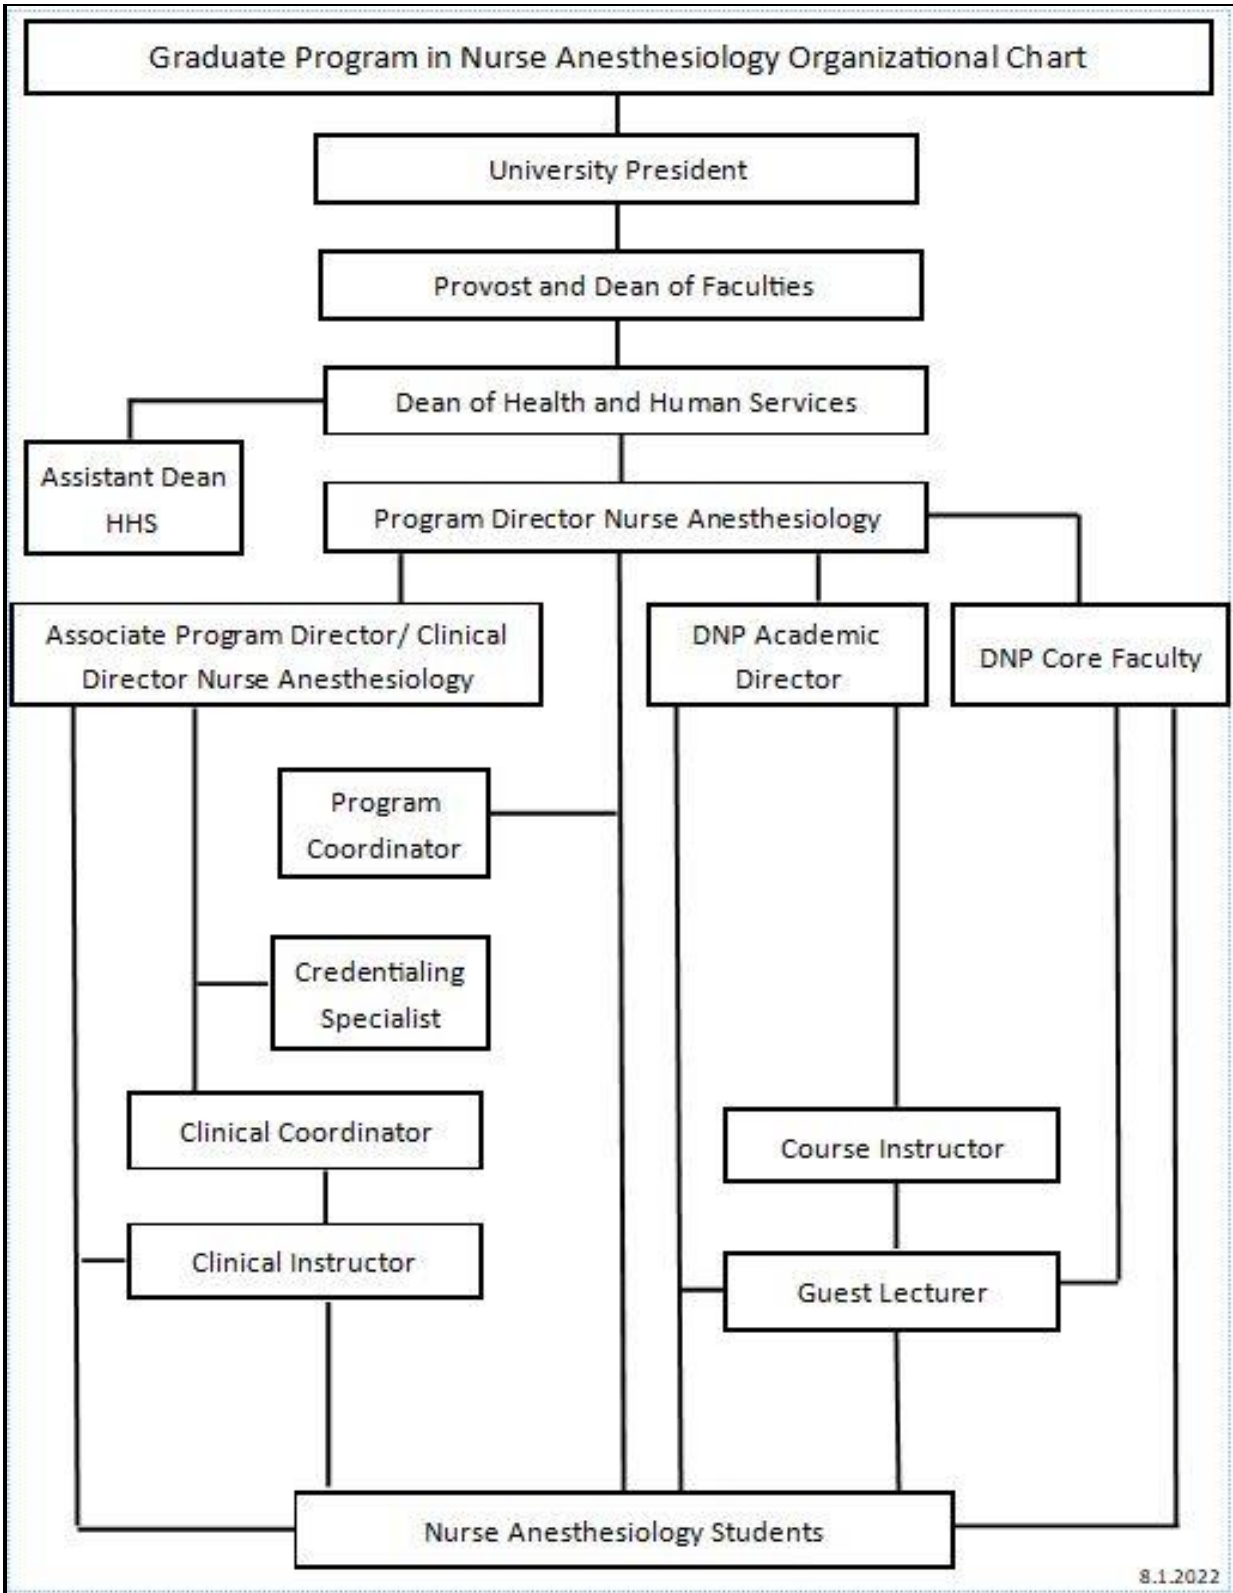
Graduate Program in Nurse Anesthesiology Organizational Chart

University President

Provost and Dean of Faculties

Dean of Health and Human Services

Assistant Dean HHS

Program Director Nurse Anesthesiology

Associate Program Director/ Clinical Director Nurse Anesthesiology

DNP Academic Director

DNP Core Faculty

Program Coordinator

Credentialing Specialist

Clinical Coordinator

Course Instructor

Clinical Instructor

Guest Lecturer

Nurse Anesthesiology Students

8.1.2022